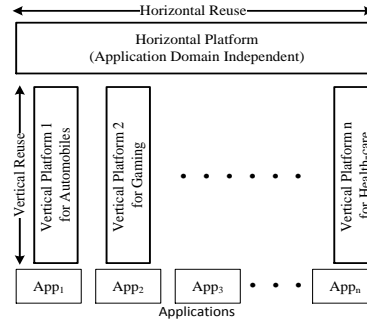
Horizontal Reuse

Horizontal Platform
(Application Domain Independent)

Vertical Reuse

Vertical Platform 1 for Automobiles

Vertical Platform 2 for Gaming

• • • •

Vertical Platform n for Health-care

$App_1$

$App_2$

$App_3$

• • •

$App_n$

Applications